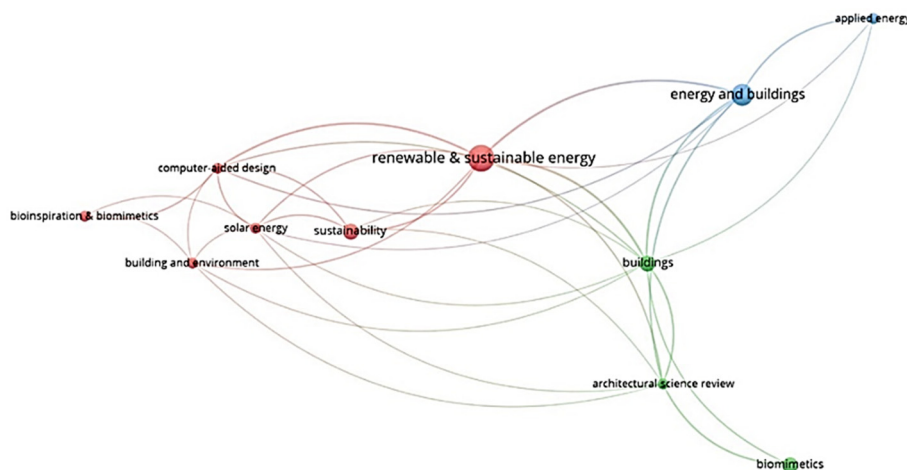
applied energy
energy and buildings
renewable & sustainable energy
computer-aided design
bioinspiration & biomimetics
solar energy
sustainability
building and environment
buildings
architectural science review
biomimetics